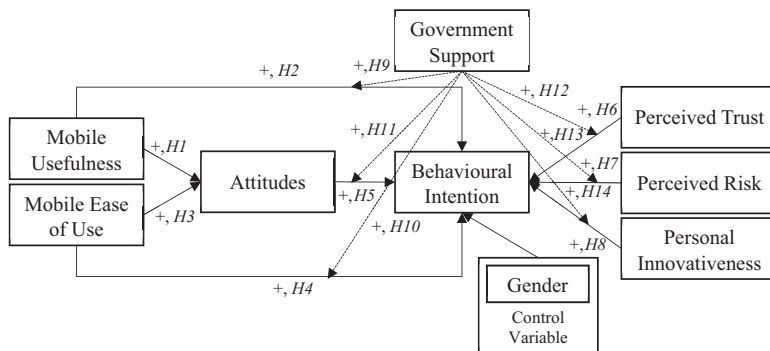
Government Support

+, H2

+, H9

+, H12

+, H6

Perceived Trust

+, H11

+, H13

Mobile Usefulness

+, H1

Attitudes

Behavioural Intention

+, H7

Perceived Risk

+, H14

+, H5

Mobile Ease of Use

+, H3

+, H10

+, H8

Personal Innovativeness

Gender

Control Variable

+, H4